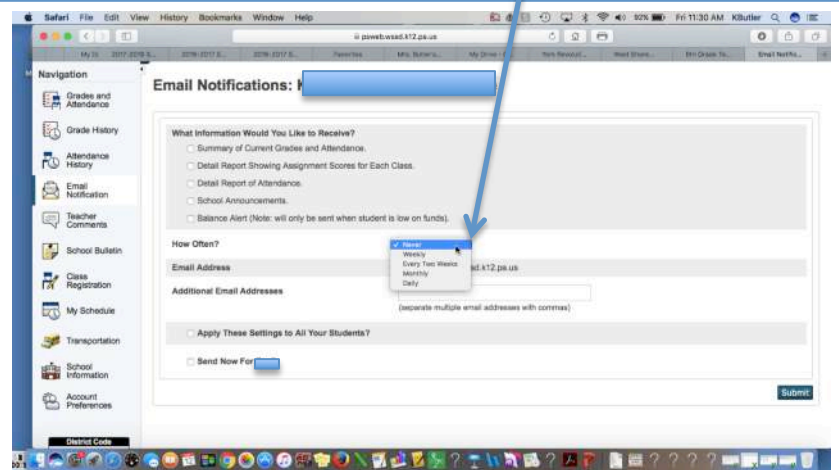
Safari File Edit View History Bookmarks Window Help

Fri 11:30 AM KButler

psweb.wsad.k12.pa.us

My IS 2017-2018 S... 2016-2017 S... 2016-2017 S... Favorites Mrs. Butler's... My Drive Yes Newslet... Wasd Share... 8th Grade Te... Email Notific...

Navigation

Grades and Attendance

Grade History

Attendance History

Email Notification

Teacher Comments

School Bulletin

Class Registration

My Schedule

Transportation

School Information

Account Preferences

District Code

Email Notifications: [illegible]

What Information Would You Like to Receive?

Summary of Current Grades and Attendance.

Detail Report Showing Assignment Scores for Each Class.

Detail Report of Attendance.

School Announcements.

Balance Alert (Note: will only be sent when student is low on funds).

How Often?

✓ Never
Weekly
Every Two Weeks
Monthly
Daily

Email Address

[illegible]sd.k12.pa.us

Additional Email Addresses

(separate multiple email addresses with commas)

Apply These Settings to All Your Students?

Send Now For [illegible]

Submit